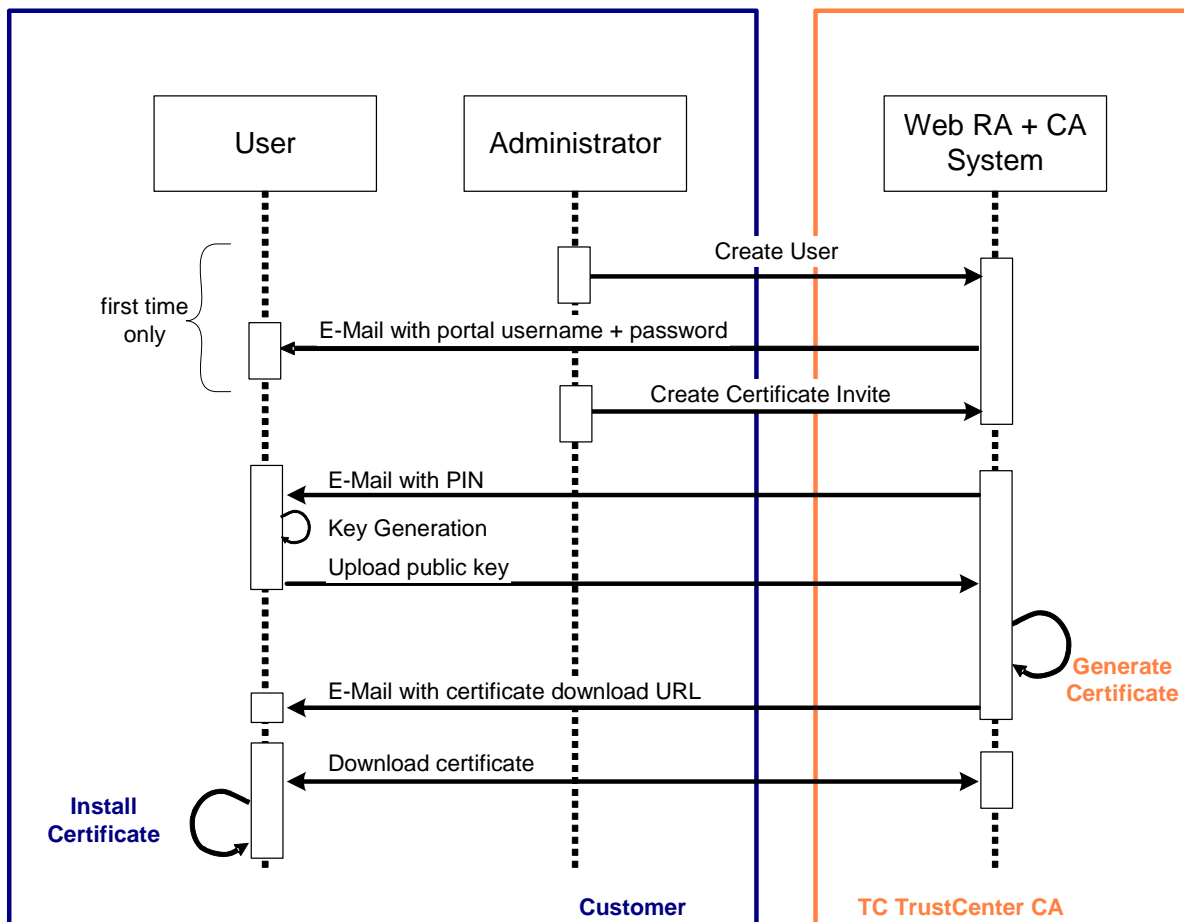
User

Administrator

Web RA + CA System

Create User

first time only

E-Mail with portal username + password

Create Certificate Invite

E-Mail with PIN

Key Generation

Upload public key

Generate Certificate

E-Mail with certificate download URL

Download certificate

Install Certificate

Customer

TC TrustCenter CA